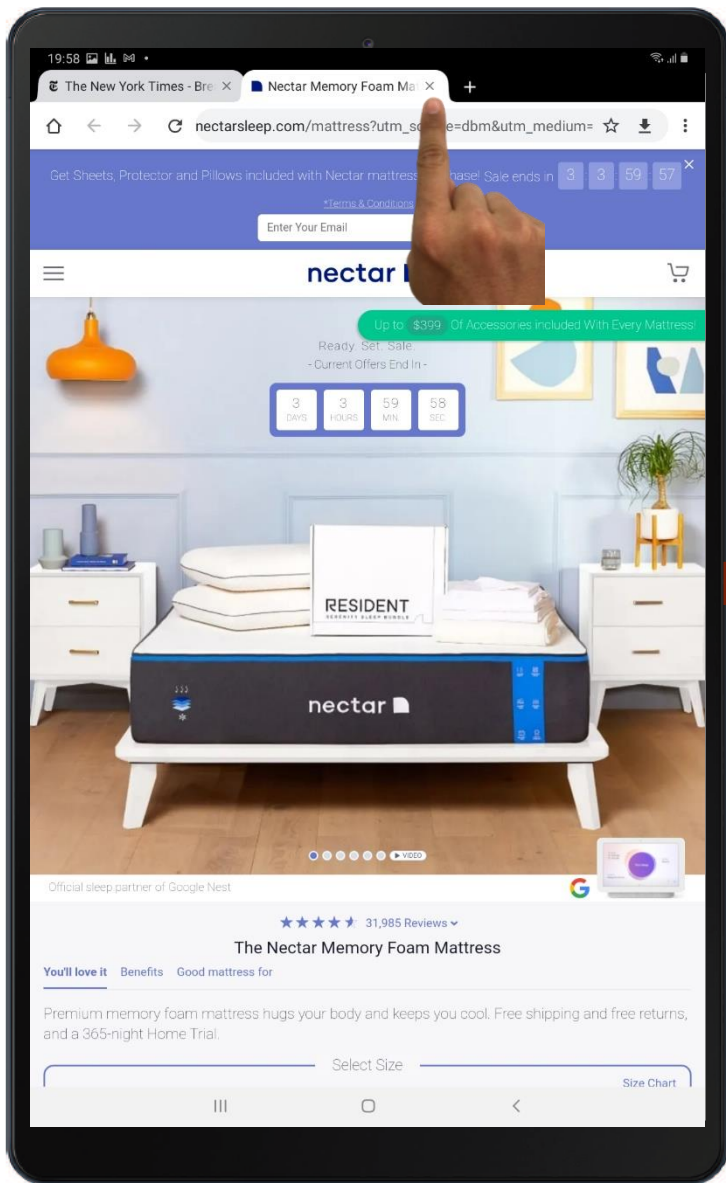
19:58

The New York Times - Bre ×
Nectar Memory Foam Ma ×
+

nectarsleep.com/mattress?utm_s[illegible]e=dbm&utm_medium=

Get Sheets, Protector and Pillows included with Nectar mattress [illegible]hase! Sale ends in 3 3 59 57 ×

*Terms & Conditions

Enter Your Email

nectar

Up to $399 Of Accessories Included With Every Mattress!

Ready. Set. Sale
- Current Offers End In -

| 3 DAYS | 3 HOURS | 59 MIN | 58 SEC |
|---|---|---|---|

RESIDENT
SERENITY SLEEP BUNDLE

nectar

VIDEO

Official sleep partner of Google Nest

★★★★★ 31,985 Reviews

The Nectar Memory Foam Mattress

You'll love it Benefits Good mattress for

Premium memory foam mattress hugs your body and keeps you cool. Free shipping and free returns, and a 365-night Home Trial.

Select Size

Size Chart